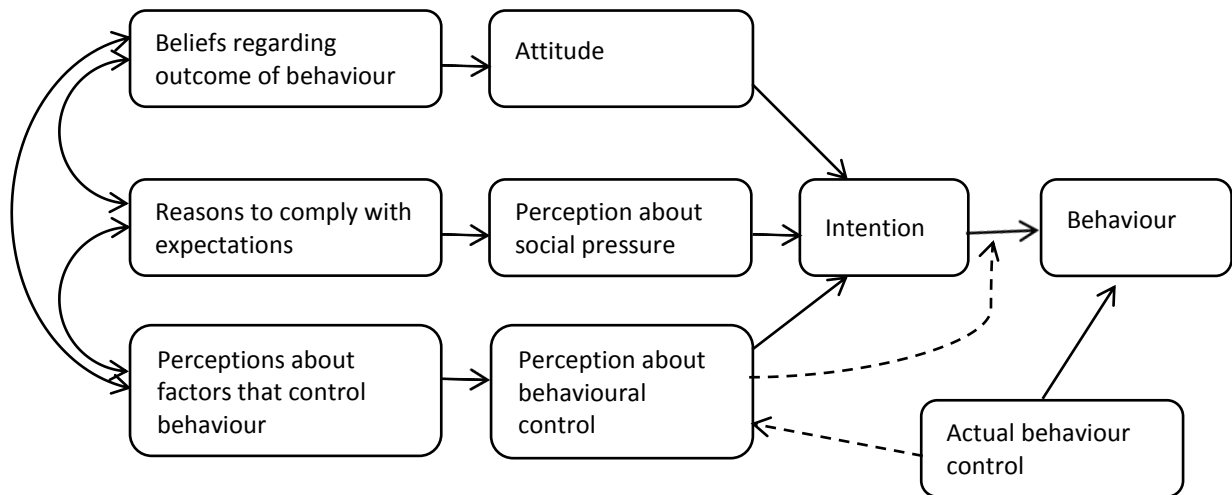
Beliefs regarding outcome of behaviour

Attitude

Reasons to comply with expectations

Perception about social pressure

Intention

Behaviour

Perceptions about factors that control behaviour

Perception about behavioural control

Actual behaviour control